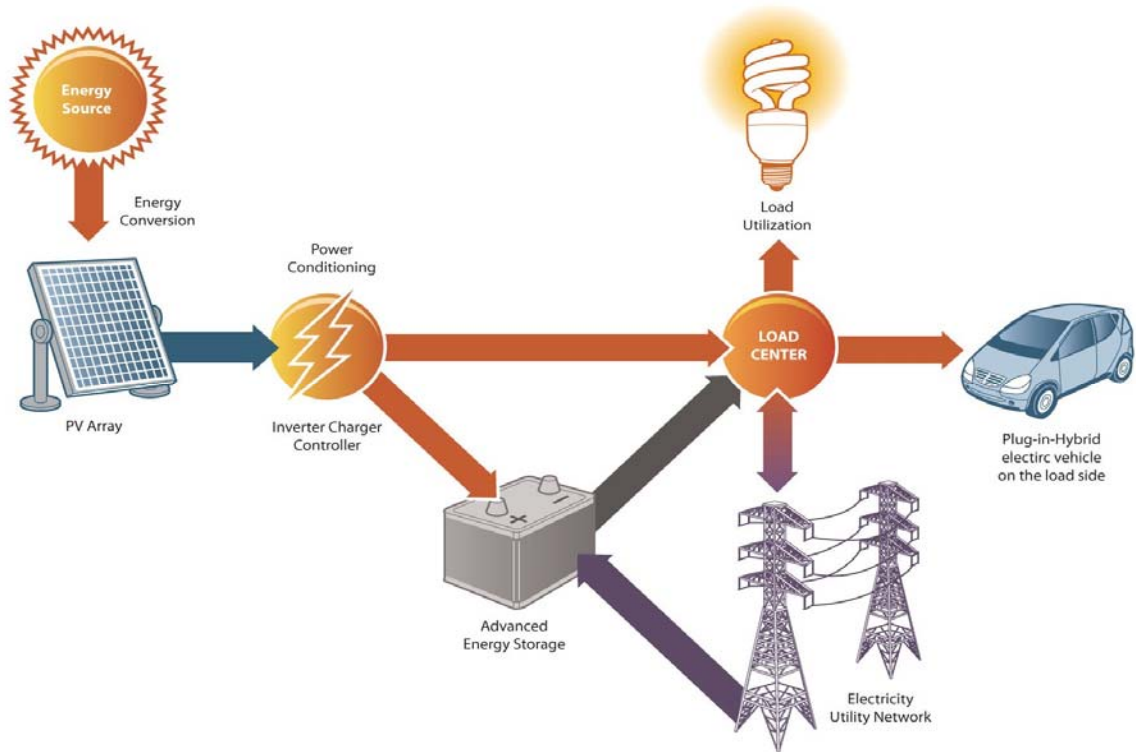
Energy Source

Energy Conversion

PV Array

Power Conditioning

Inverter Charger Controller

Load Utilization

LOAD CENTER

Plug-in-Hybrid electirc vehicle on the load side

+

-

Advanced Energy Storage

Electricity Utility Network